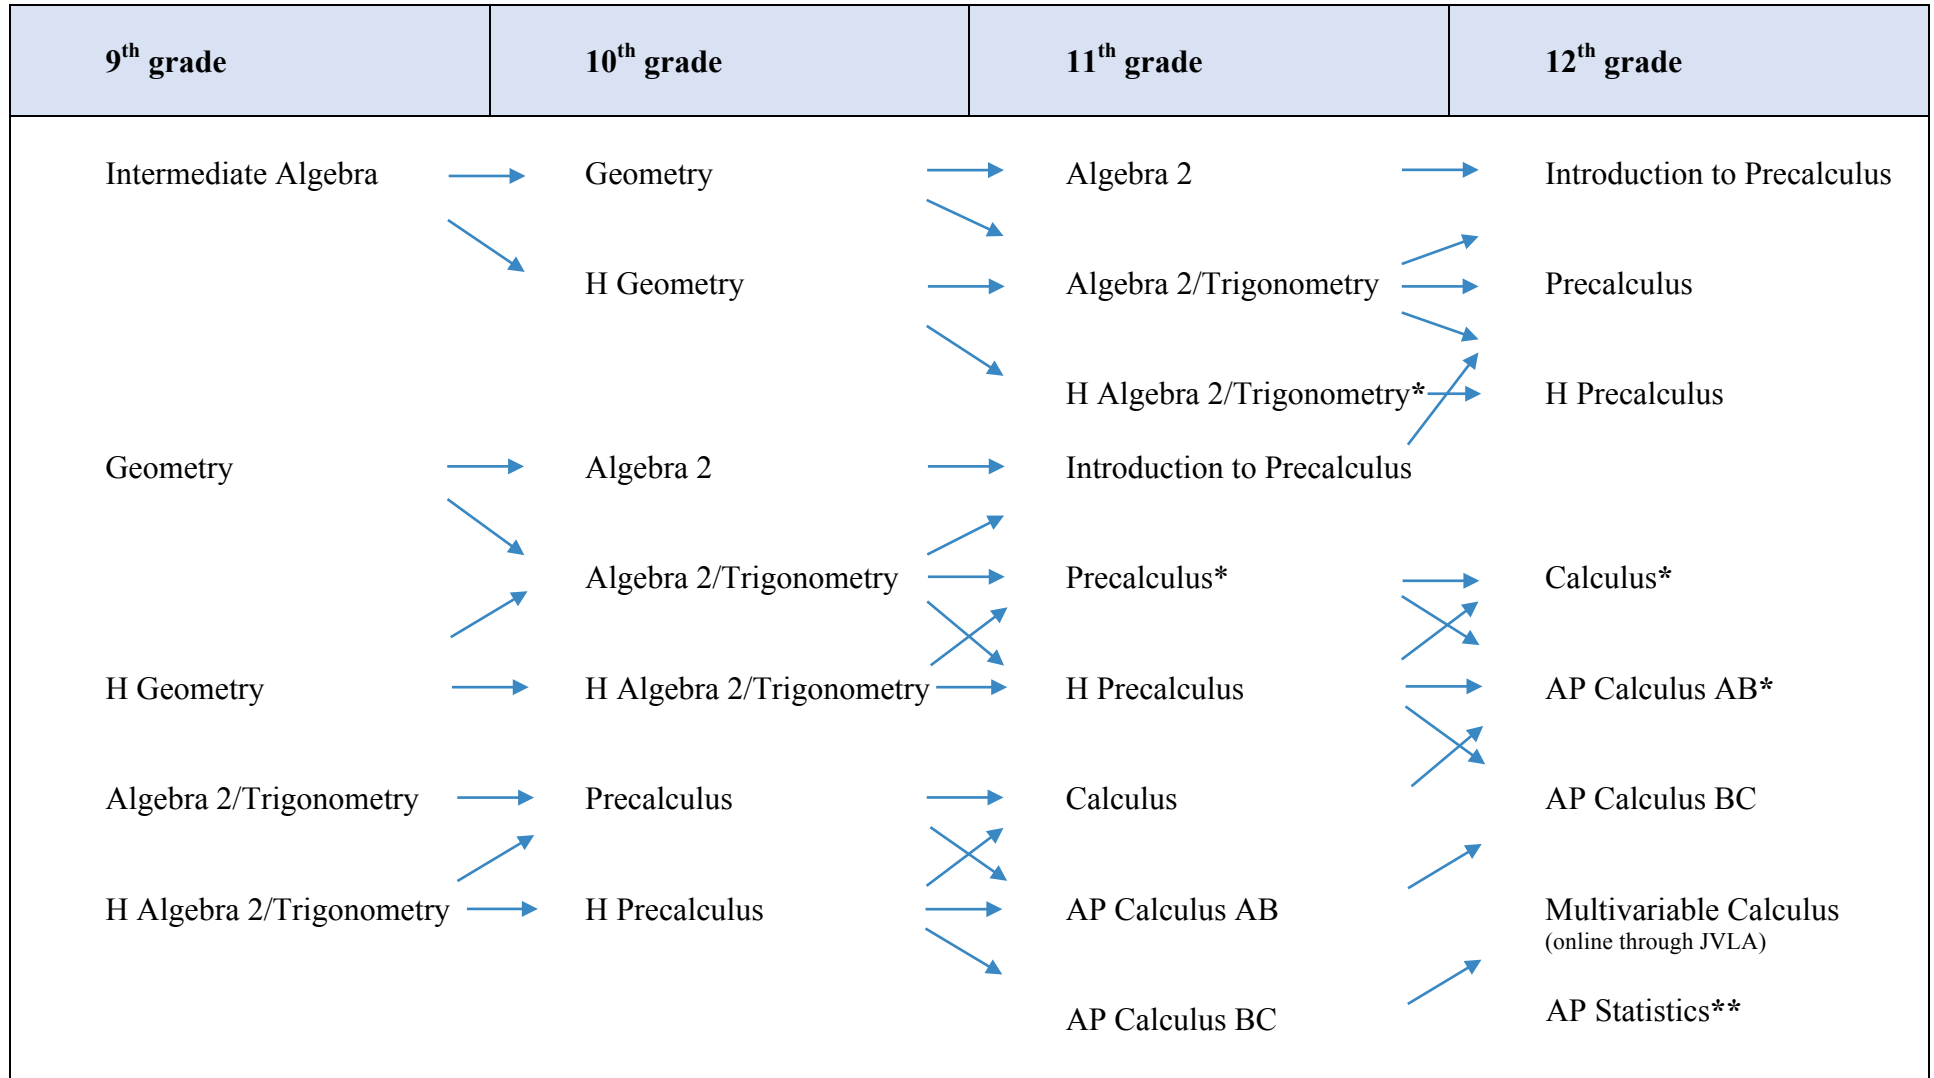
| $9^{th}$ grade | $10^{th}$ grade | $11^{th}$ grade | $12^{th}$ grade |
|---|---|---|---|

Intermediate Algebra

Geometry

H Geometry

Algebra 2/Trigonometry

H Algebra 2/Trigonometry

Geometry

H Geometry

Algebra 2

Algebra 2/Trigonometry

H Algebra 2/Trigonometry

Precalculus

H Precalculus

Algebra 2

Algebra 2/Trigonometry

H Algebra 2/Trigonometry*

Introduction to Precalculus

Precalculus*

H Precalculus

Calculus

AP Calculus AB

AP Calculus BC

Introduction to Precalculus

Precalculus

H Precalculus

Calculus*

AP Calculus AB*

AP Calculus BC

Multivariable Calculus
(online through JVLA)

AP Statistics**